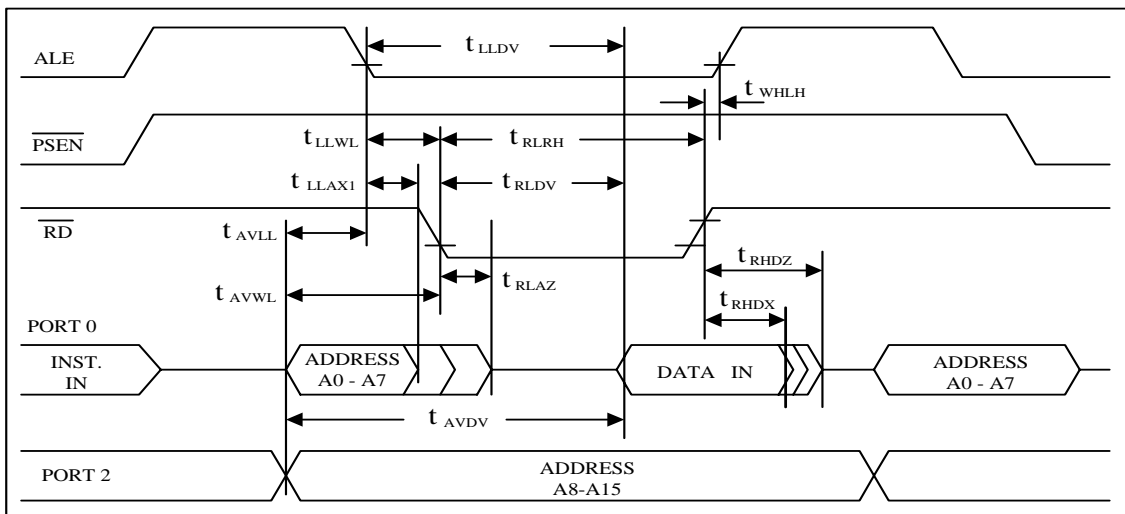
ALE

$t_{LLDV}$

$t_{WHLH}$

$\overline{PSEN}$

$t_{LLWL}$

$t_{RLRH}$

$t_{LLAX1}$

$t_{RLDV}$

$\overline{RD}$

$t_{AVLL}$

$t_{RHDZ}$

$t_{AVWL}$

$t_{RLAZ}$

$t_{RHDX}$

PORT 0

INST. IN

ADDRESS A0 - A7

DATA IN

ADDRESS A0 - A7

$t_{AVDV}$

PORT 2

ADDRESS A8-A15